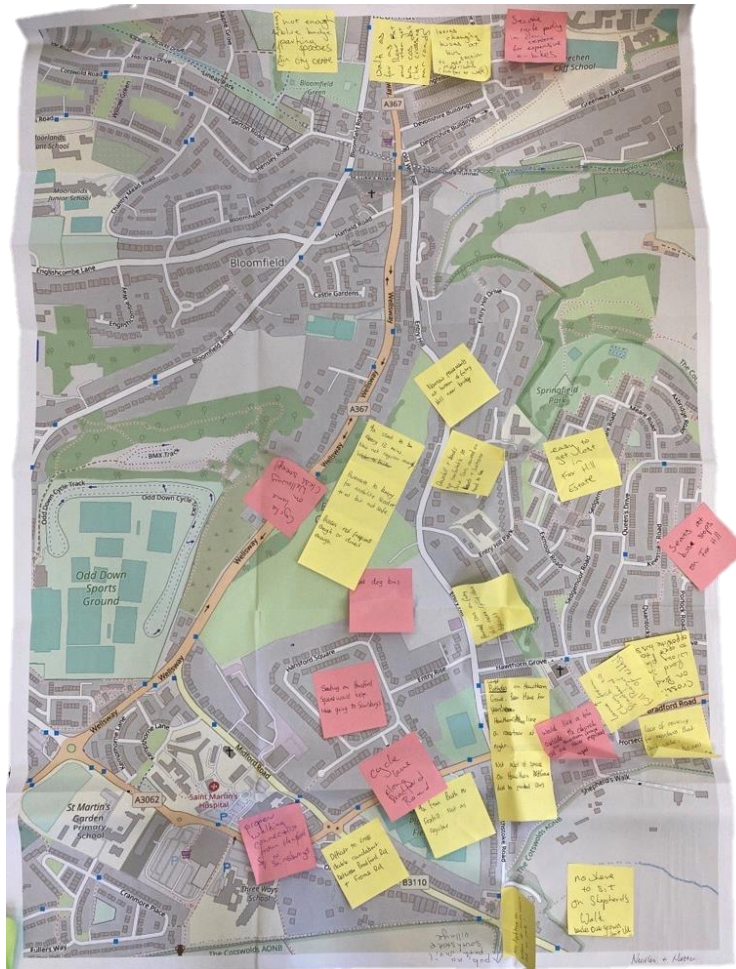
Not enough bike parking spaces in city centre

Second cycle parking space on the corner for expensive e-bikes

Leave changing rooms at ... 

Bloomfield

Beechen Cliff School

Greenway Lane

Devonshire Buildings

Egerton Road

Moorlands Junior School

Englishcombe Lane

Bloomfield Road

Castle Gardens

A367

Wellsway

Entry Hill

Springfield Park

BMX Track

Odd Down Cycle Track

Odd Down Sports Ground

Entry Rise

Queen's Drive

Hawthorn Grove

Bradford Road

Shepherds Walk

Midford Road

Saint Martin's Hospital

St Martin's Garden Primary School

A3062

Cranmore Place

Three Ways School

Frome Road

B3110

The Cotswolds AONB

Butlers Way

Sign posts missing

Easy to get lost in the area

Need a dog bin

Easy to get lost for hill centre

Cycle lane on Bradford Road

Proper walking connection from Hospital to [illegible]

Difficult to cross Midford Road between Bradford Rd + Frome Rd

No place to sit on Shepherds Walk

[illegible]

Naomi + Alastair